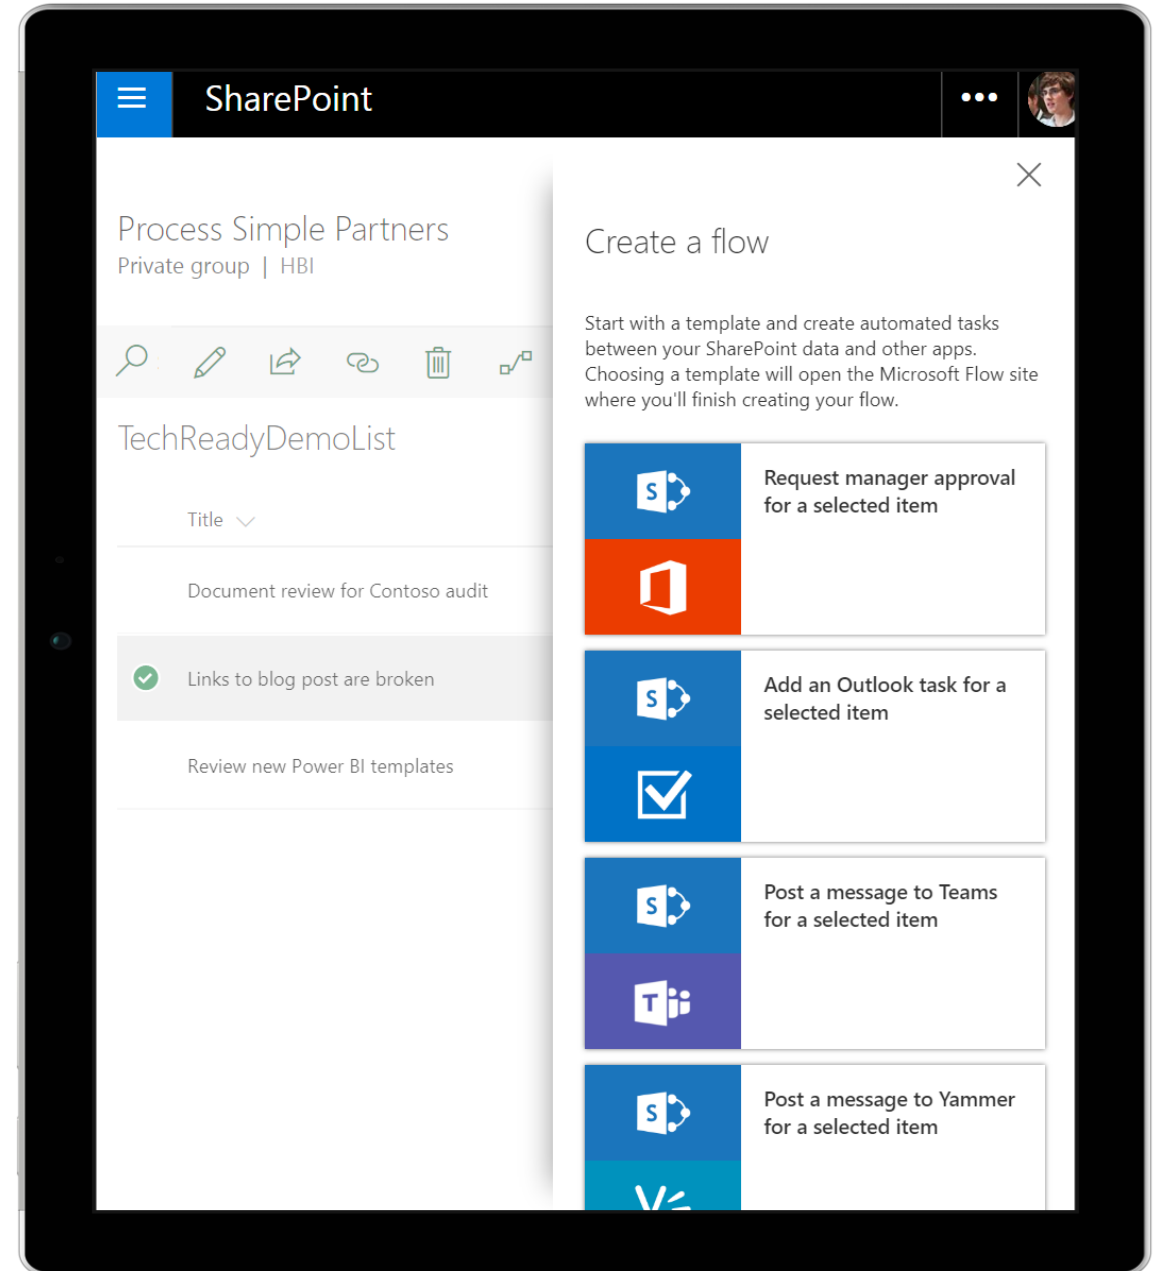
SharePoint

Process Simple Partners
Private group | HBI

TechReadyDemoList

Title

Document review for Contoso audit

Links to blog post are broken

Review new Power BI templates

Create a flow

Start with a template and create automated tasks between your SharePoint data and other apps. Choosing a template will open the Microsoft Flow site where you'll finish creating your flow.

Request manager approval for a selected item

Add an Outlook task for a selected item

Post a message to Teams for a selected item

Post a message to Yammer for a selected item